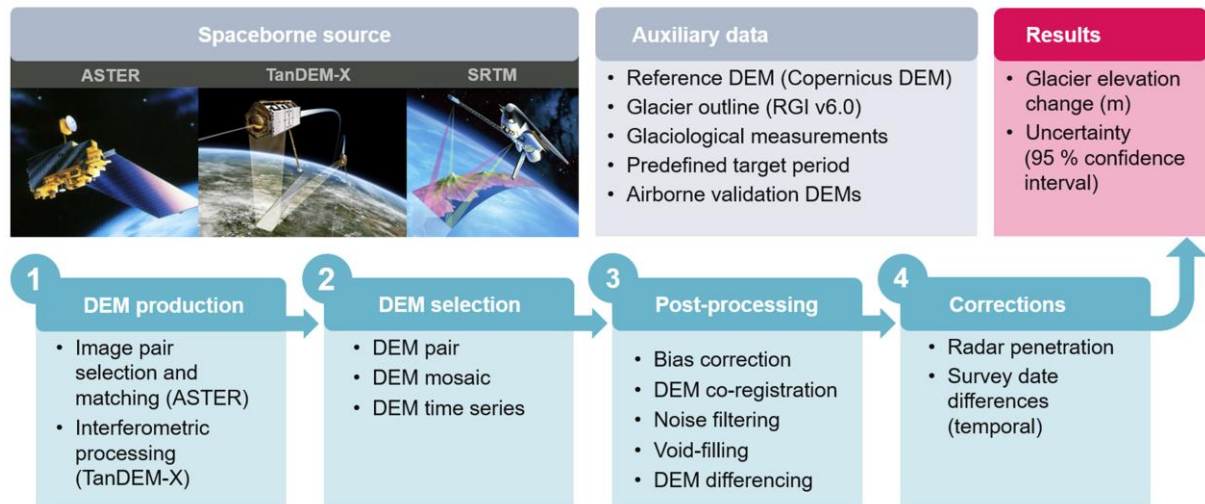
Spaceborne source

ASTER

TanDEM-X

SRTM

Auxiliary data

- Reference DEM (Copernicus DEM)
- Glacier outline (RGI v6.0)
- Glaciological measurements
- Predefined target period
- Airborne validation DEMs

Results

- Glacier elevation change (m)
- Uncertainty (95 % confidence interval)

1 DEM production

- Image pair selection and matching (ASTER)
- Interferometric processing (TanDEM-X)

2 DEM selection

- DEM pair
- DEM mosaic
- DEM time series

3 Post-processing

- Bias correction
- DEM co-registration
- Noise filtering
- Void-filling
- DEM differencing

4 Corrections

- Radar penetration
- Survey date differences (temporal)